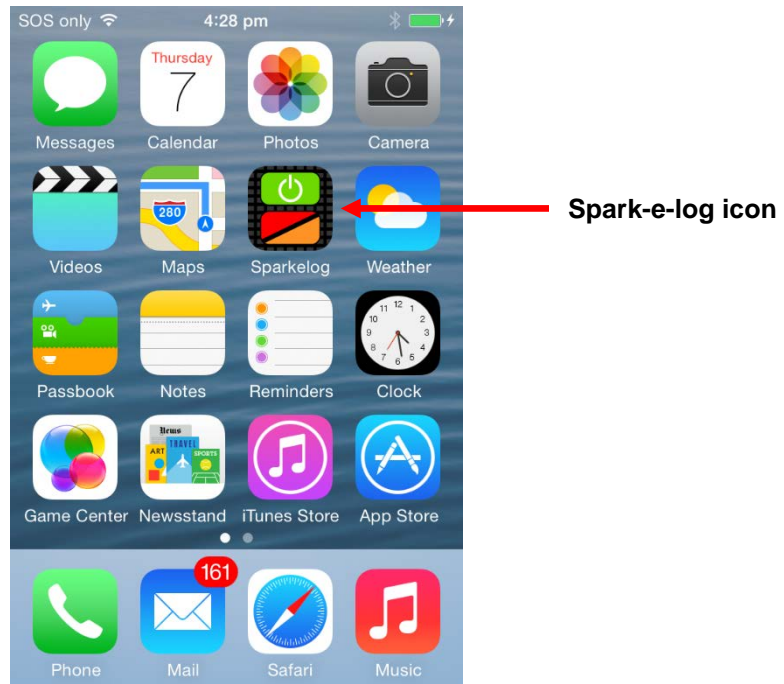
SOS only 4:28 pm

Thursday 7

Messages Calendar Photos Camera

280

Videos Maps Sparkelog Weather

Spark-e-log icon

Passbook Notes Reminders Clock

News TRAVEL ART SPORTS

Game Center Newsstand iTunes Store App Store

161

Phone Mail Safari Music